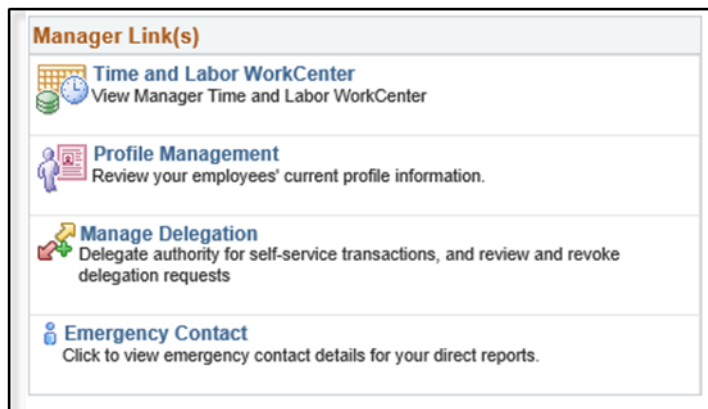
Manager Link(s)

Time and Labor WorkCenter
View Manager Time and Labor WorkCenter

Profile Management
Review your employees' current profile information.

Manage Delegation
Delegate authority for self-service transactions, and review and revoke delegation requests

Emergency Contact
Click to view emergency contact details for your direct reports.